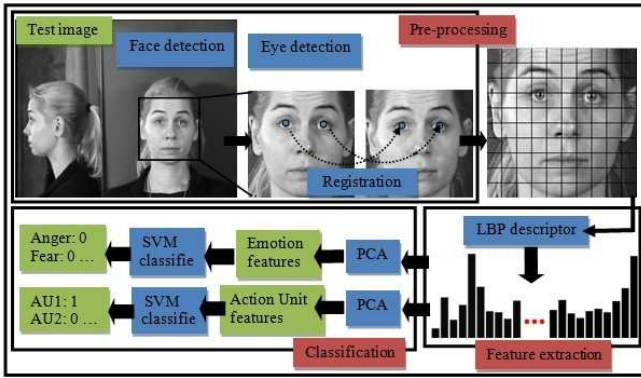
Test image

Face detection

Eye detection

Pre-processing

Registration

LBP descriptor

Anger: 0
Fear: 0 …

SVM classifie

Emotion features

PCA

AU1: 1
AU2: 0 …

SVM classifie

Action Unit features

PCA

Classification

Feature extraction